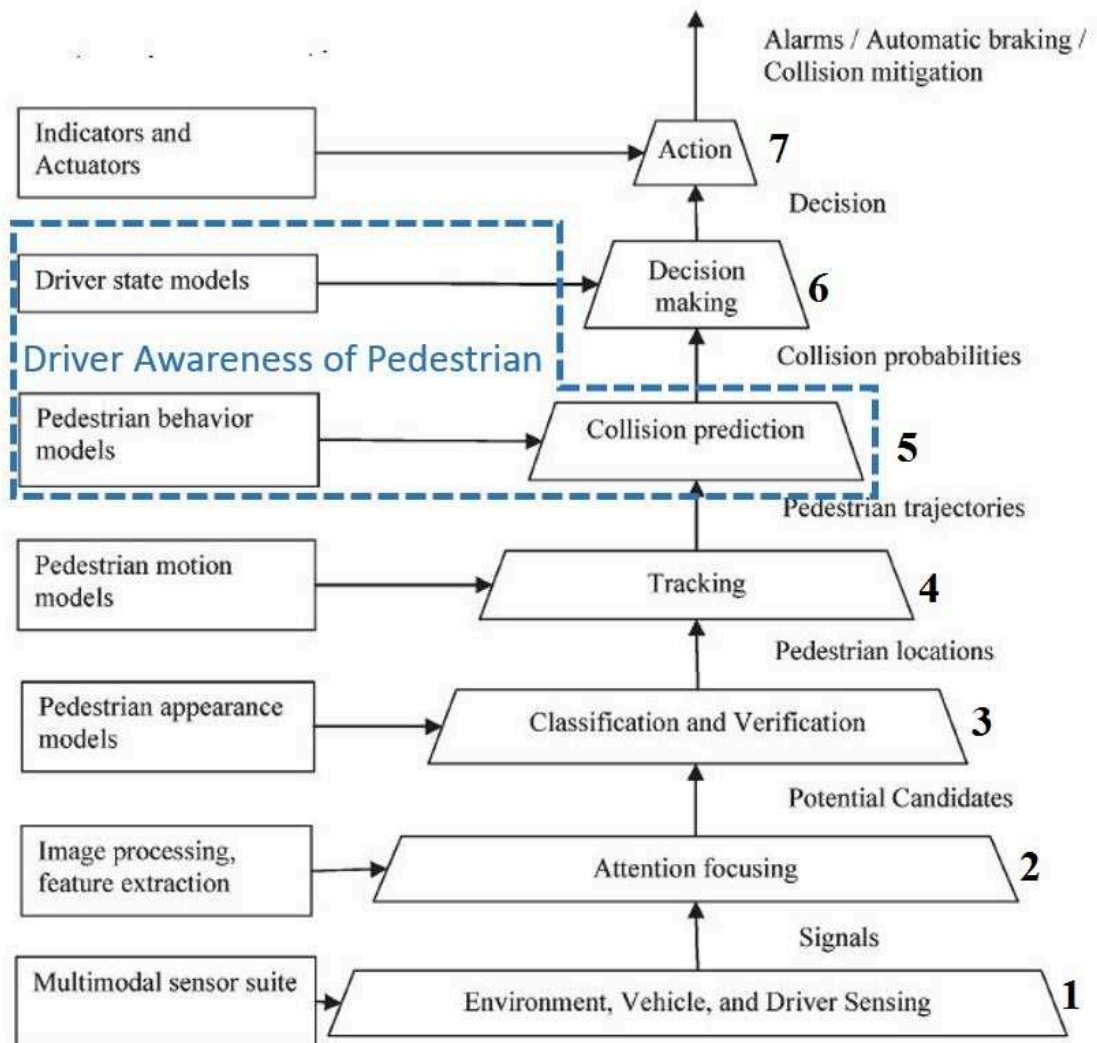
Alarms / Automatic braking / Collision mitigation

Indicators and Actuators

Action 7

Decision

Driver state models

Decision making 6

Driver Awareness of Pedestrian

Collision probabilities

Pedestrian behavior models

Collision prediction 5

Pedestrian trajectories

Pedestrian motion models

Tracking 4

Pedestrian locations

Pedestrian appearance models

Classification and Verification 3

Potential Candidates

Image processing, feature extraction

Attention focusing 2

Signals

Multimodal sensor suite

Environment, Vehicle, and Driver Sensing 1